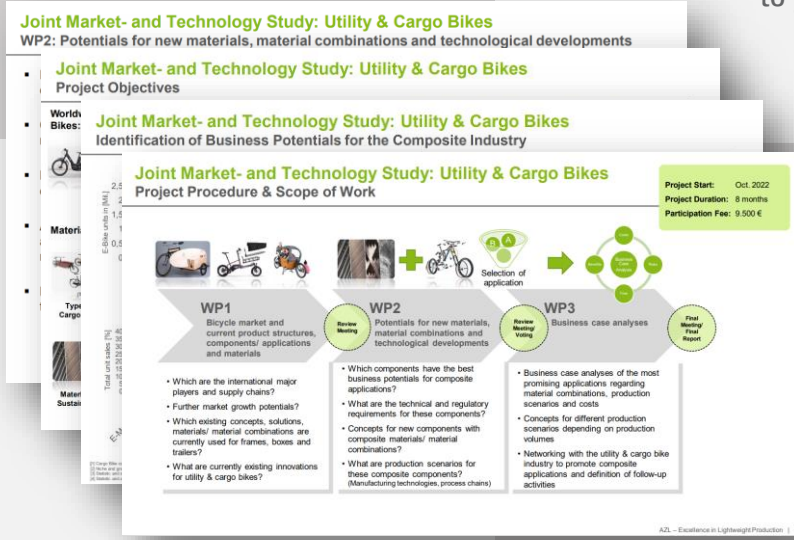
Joint Market- and Technology Study: Utility & Cargo Bikes
WP2: Potentials for new materials, material combinations and technological developments

Joint Market- and Technology Study: Utility & Cargo Bikes
Project Objectives

Joint Market- and Technology Study: Utility & Cargo Bikes
Identification of Business Potentials for the Composite Industry

Worldw
Bikes:

Materi

Type
Cargo

Materi
Sustai

E-Bike units in [Mil.]
Total unit sales [%]

Joint Market- and Technology Study: Utility & Cargo Bikes
Project Procedure & Scope of Work

| | |
|---|---|
| Project Start: | Oct. 2022 |
| Project Duration: | 8 months |
| Participation Fee: | 9.500 € |

Selection of application

WP1
Bicycle market and current product structures, components/ applications and materials

Review Meeting

WP2
Potentials for new materials, material combinations and technological developments

Review Meeting/ Voting

WP3
Business case analyses

Final Meeting/ Final Report

• Which are the international major players and supply chains?
• Further market growth potentials?
• Which existing concepts, solutions, materials/ material combinations are currently used for frames, boxes and trailers?
• What are currently existing innovations for utility & cargo bikes?

• Which components have the best business potentials for composite applications?
• What are the technical and regulatory requirements for these components?
• Concepts for new components with composite materials/ material combinations?
• What are production scenarios for these composite components? (Manufacturing technologies, process chains)

• Business case analyses of the most promising applications regarding material combinations, production scenarios and costs
• Concepts for different production scenarios depending on production volumes
• Networking with the utility & cargo bike industry to promote composite applications and definition of follow-up activities

AZL – Excellence in Lightweight Production